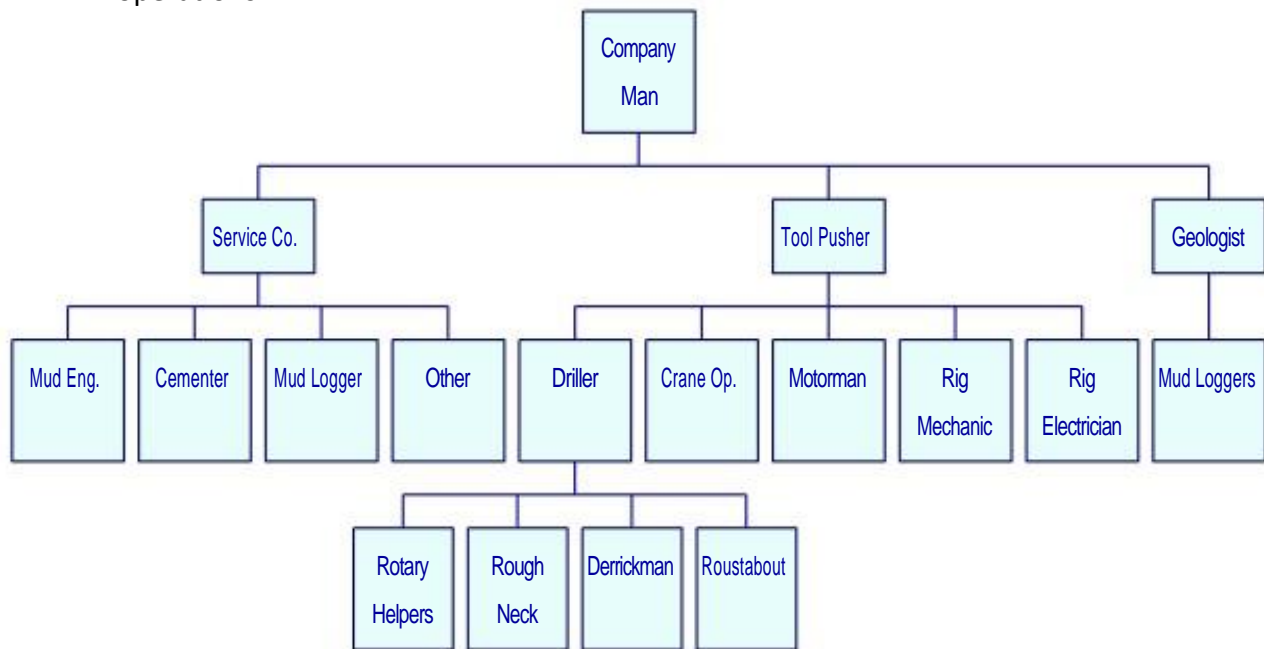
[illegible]

Company Man

Service Co.

Tool Pusher

Geologist

Mud Eng.

Cementer

Mud Logger

Other

Driller

Crane Op.

Motorman

Rig Mechanic

Rig Electrician

Mud Loggers

Rotary Helpers

Rough Neck

Derrickman

Roustabout